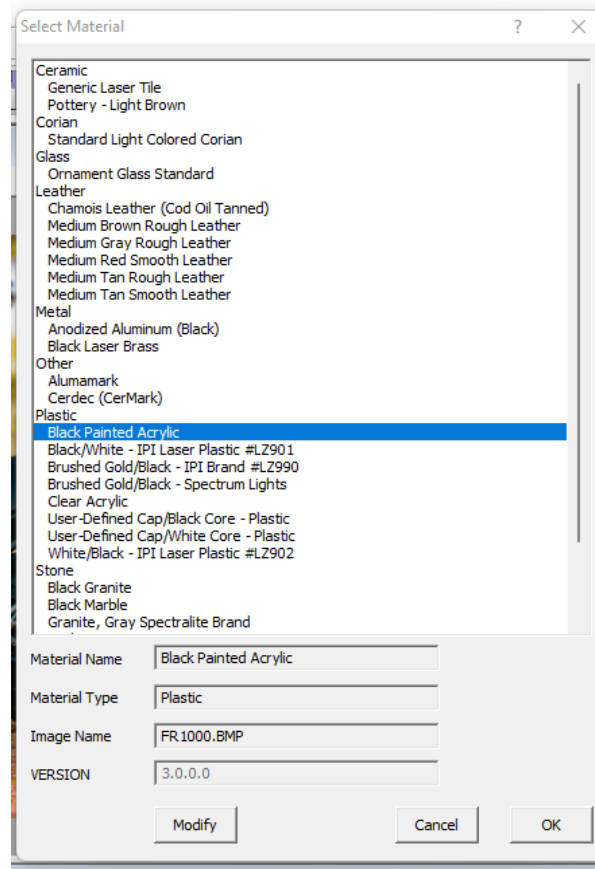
Select Material ? ×

Ceramic
Generic Laser Tile
Pottery - Light Brown
Corian
Standard Light Colored Corian
Glass
Ornament Glass Standard
Leather
Chamois Leather (Cod Oil Tanned)
Medium Brown Rough Leather
Medium Gray Rough Leather
Medium Red Smooth Leather
Medium Tan Rough Leather
Medium Tan Smooth Leather
Metal
Anodized Aluminum (Black)
Black Laser Brass
Other
Alumamark
Cerdec (CerMark)
Plastic
Black Painted Acrylic
Black/White - IPI Laser Plastic #LZ901
Brushed Gold/Black - IPI Brand #LZ990
Brushed Gold/Black - Spectrum Lights
Clear Acrylic
User-Defined Cap/Black Core - Plastic
User-Defined Cap/White Core - Plastic
White/Black - IPI Laser Plastic #LZ902
Stone
Black Granite
Black Marble
Granite, Gray Spectralite Brand

Material Name Black Painted Acrylic
Material Type Plastic
Image Name FR1000.BMP
VERSION 3.0.0.0

Modify Cancel OK